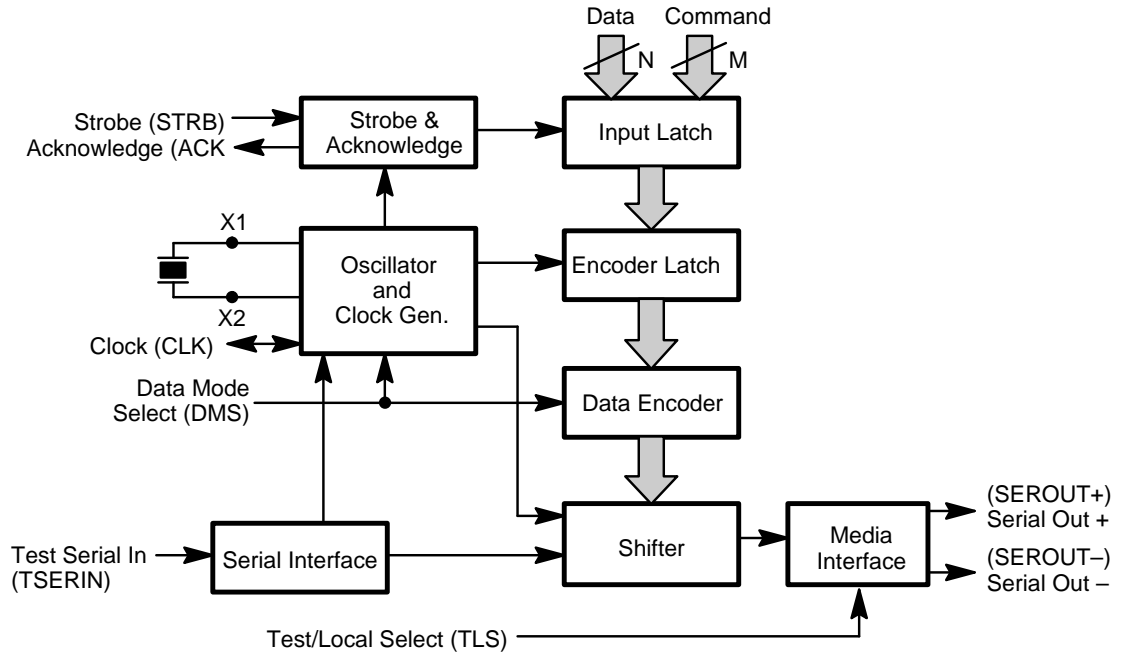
Data
Command
N
M
Strobe (STRB)
Acknowledge (ACK
Strobe & Acknowledge
Input Latch
X1
Oscillator and Clock Gen.
Encoder Latch
X2
Clock (CLK)
Data Mode Select (DMS)
Data Encoder
(SEROUT+) Serial Out +
Test Serial In (TSERIN)
Serial Interface
Shifter
Media Interface
(SEROUT–) Serial Out –
Test/Local Select (TLS)